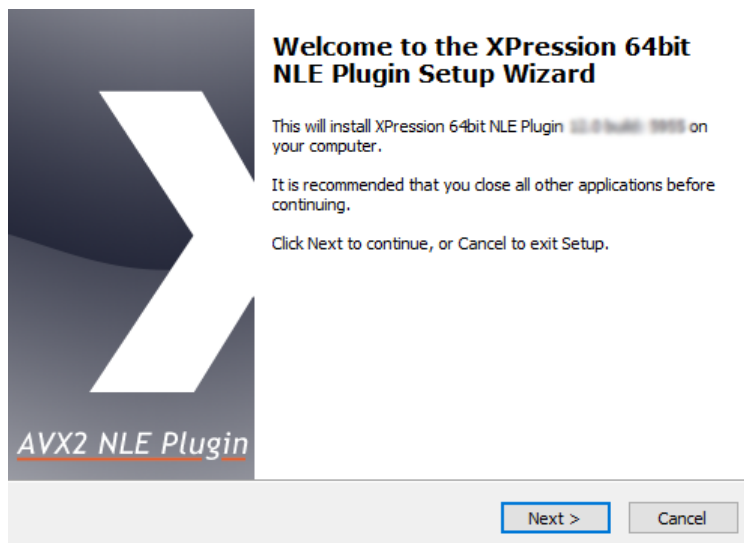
Welcome to the XPression 64bit NLE Plugin Setup Wizard

This will install XPression 64bit NLE Plugin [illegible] on your computer.

It is recommended that you close all other applications before continuing.

Click Next to continue, or Cancel to exit Setup.

AVX2 NLE Plugin

Next >

Cancel